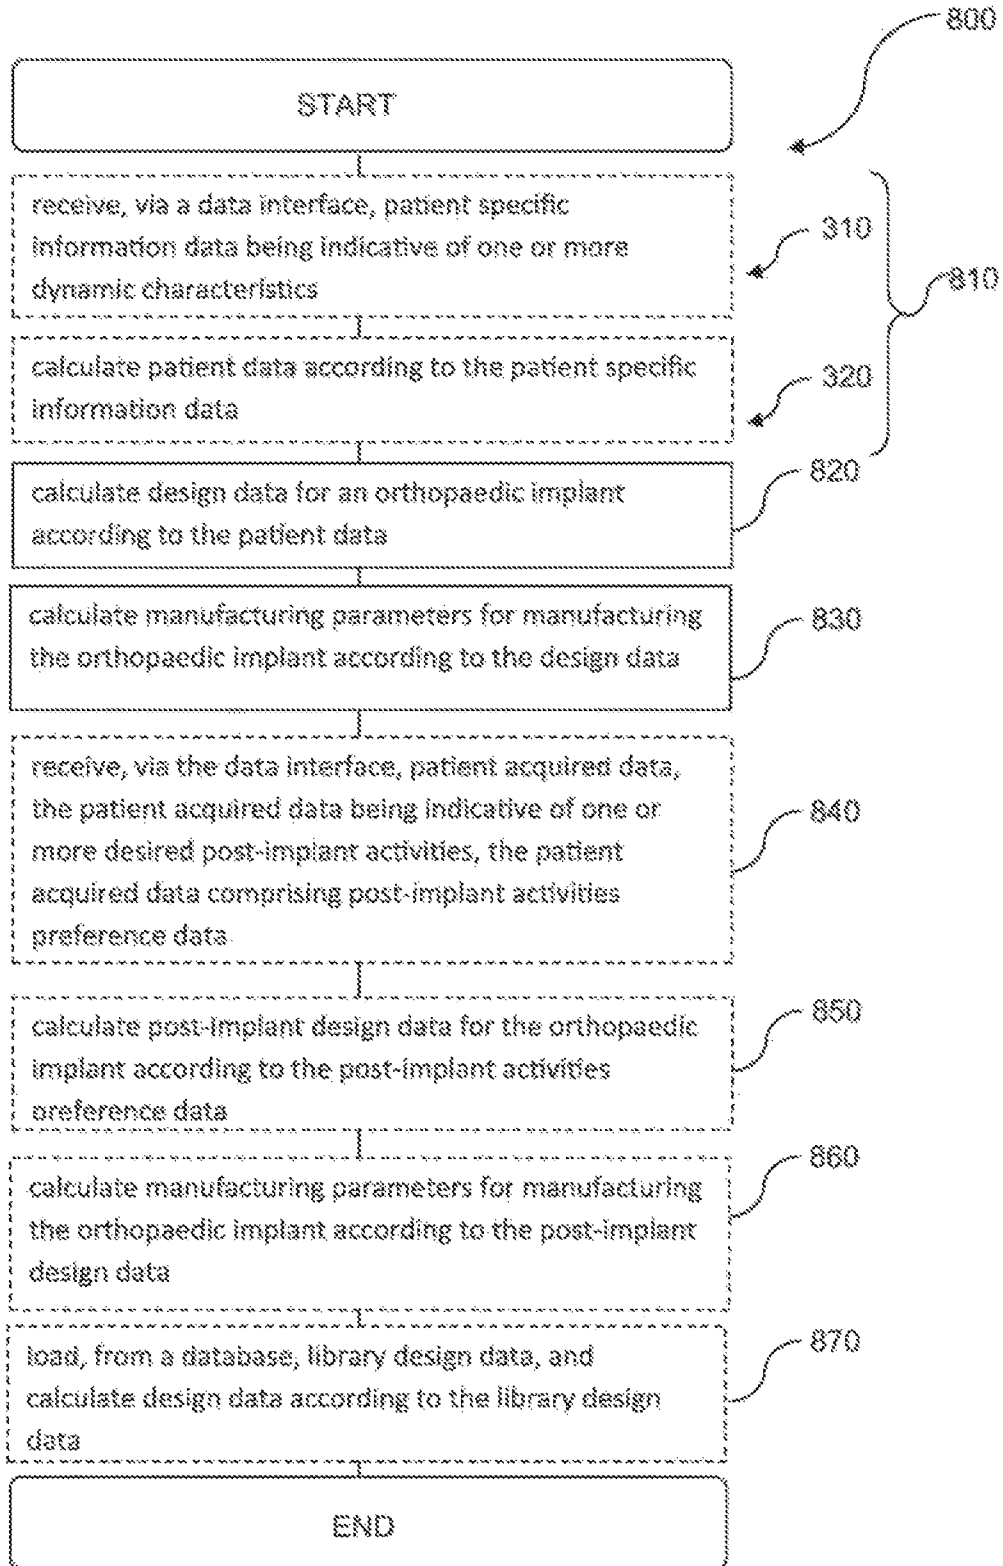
800

START

receive, via a data interface, patient specific information data being indicative of one or more dynamic characteristics

310

810

calculate patient data according to the patient specific information data

320

calculate design data for an orthopaedic implant according to the patient data

820

calculate manufacturing parameters for manufacturing the orthopaedic implant according to the design data

830

receive, via the data interface, patient acquired data, the patient acquired data being indicative of one or more desired post-implant activities, the patient acquired data comprising post-implant activities preference data

840

calculate post-implant design data for the orthopaedic implant according to the post-implant activities oreference data

850

calculate manufacturing parameters for manufacturing the orthopaedic implant according to the post-implant design data

860

load, from a database, library design data, and calculate design data according to the library design data

870

END